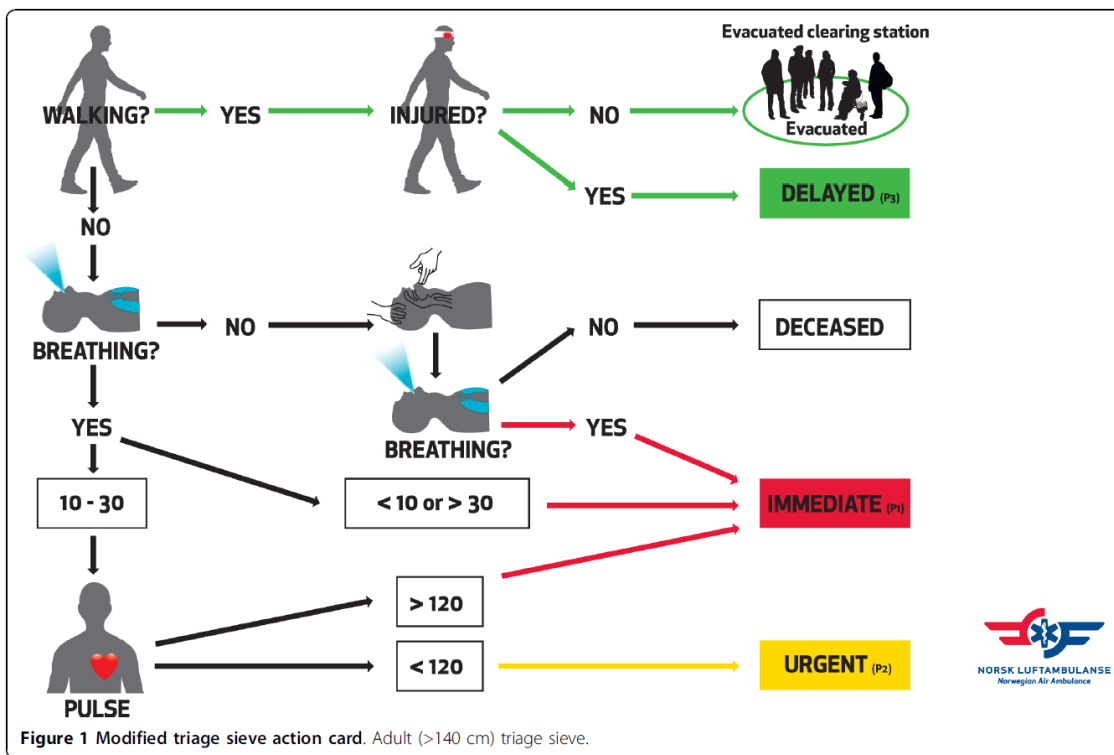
Evacuated clearing station

WALKING? YES INJURED? NO Evacuated

YES DELAYED (P3)

NO

BREATHING? NO NO DECEASED

YES BREATHING? YES

10 - 30 < 10 or > 30 IMMEDIATE (P1)

> 120

PULSE < 120 URGENT (P2)

NORSK LUFTAMBULANSE
Norwegian Air Ambulance

Figure 1 Modified triage sieve action card. Adult (>140 cm) triage sieve.